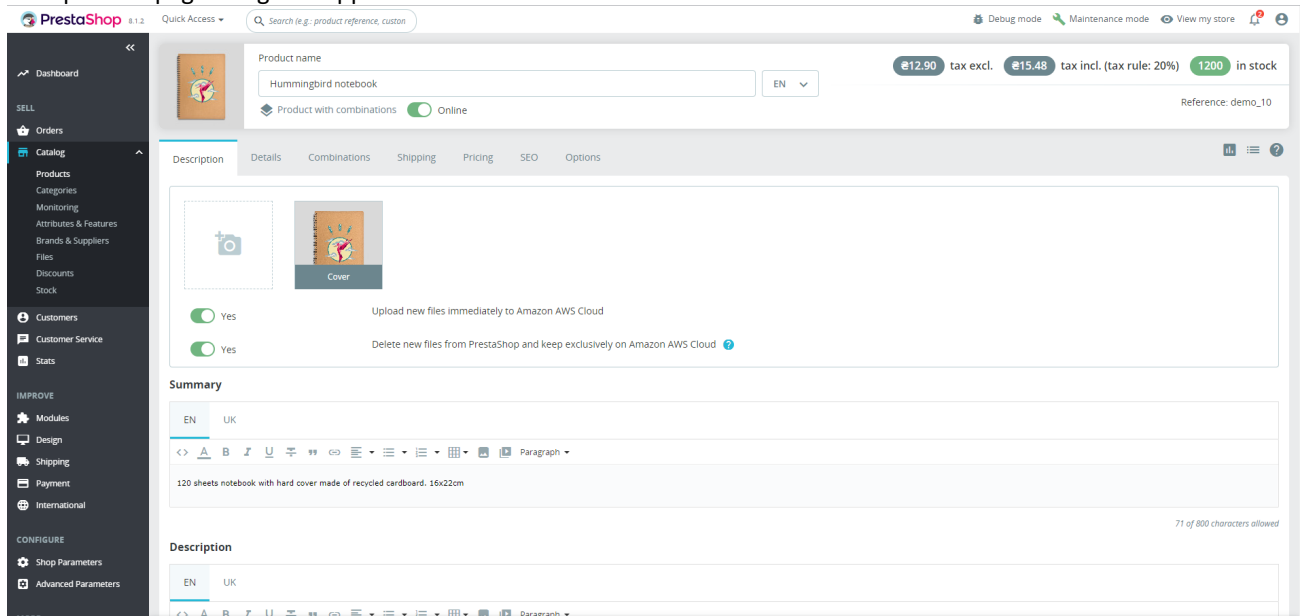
PrestaShop 8.1.2 Quick Access ▾ Search (e.g.: product reference, custon

Debug mode Maintenance mode View my store

Dashboard

SELL

Orders

Catalog

Products

Categories

Monitoring

Attributes & Features

Brands & Suppliers

Files

Discounts

Stock

Customers

Customer Service

Stats

IMPROVE

Modules

Design

Shipping

Payment

International

CONFIGURE

Shop Parameters

Advanced Parameters

Product name

Hummingbird notebook

EN

Product with combinations Online

₴12.90 tax excl. ₴15.48 tax incl. (tax rule: 20%) 1200 in stock

Reference: demo_10

Description Details Combinations Shipping Pricing SEO Options

Cover

Yes Upload new files immediately to Amazon AWS Cloud

Yes Delete new files from PrestaShop and keep exclusively on Amazon AWS Cloud

Summary

EN UK

Paragraph

120 sheets notebook with hard cover made of recycled cardboard. 16x22cm

71 of 800 characters allowed

Description

EN UK

Paragraph